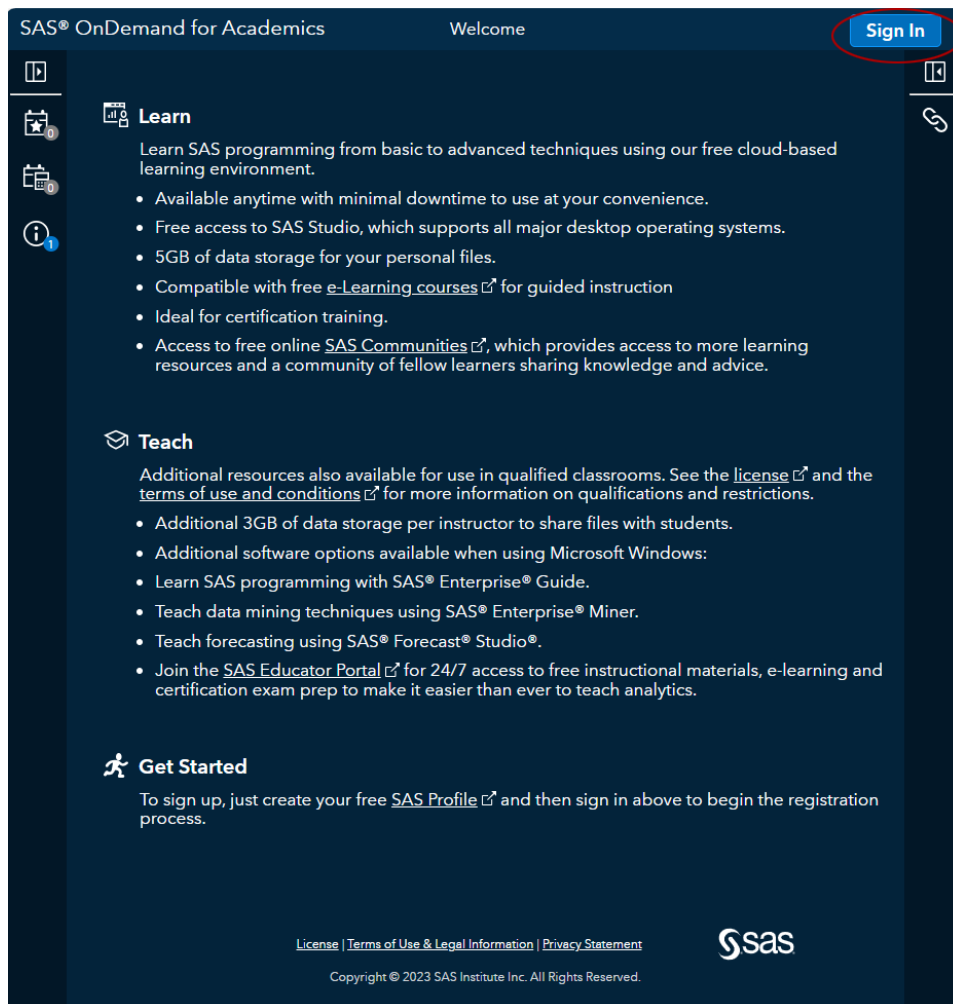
SAS® OnDemand for Academics

Welcome

Sign In

0

0

1

Learn

Learn SAS programming from basic to advanced techniques using our free cloud-based learning environment.

- Available anytime with minimal downtime to use at your convenience.
- Free access to SAS Studio, which supports all major desktop operating systems.
- 5GB of data storage for your personal files.
- Compatible with free e-Learning courses for guided instruction
- Ideal for certification training.
- Access to free online SAS Communities, which provides access to more learning resources and a community of fellow learners sharing knowledge and advice.

Teach

Additional resources also available for use in qualified classrooms. See the license and the terms of use and conditions for more information on qualifications and restrictions.

- Additional 3GB of data storage per instructor to share files with students.
- Additional software options available when using Microsoft Windows:
- Learn SAS programming with SAS® Enterprise® Guide.
- Teach data mining techniques using SAS® Enterprise® Miner.
- Teach forecasting using SAS® Forecast® Studio®.
- Join the SAS Educator Portal for 24/7 access to free instructional materials, e-learning and certification exam prep to make it easier than ever to teach analytics.

Get Started

To sign up, just create your free SAS Profile and then sign in above to begin the registration process.

License | Terms of Use & Legal Information | Privacy Statement

sas

Copyright © 2023 SAS Institute Inc. All Rights Reserved.